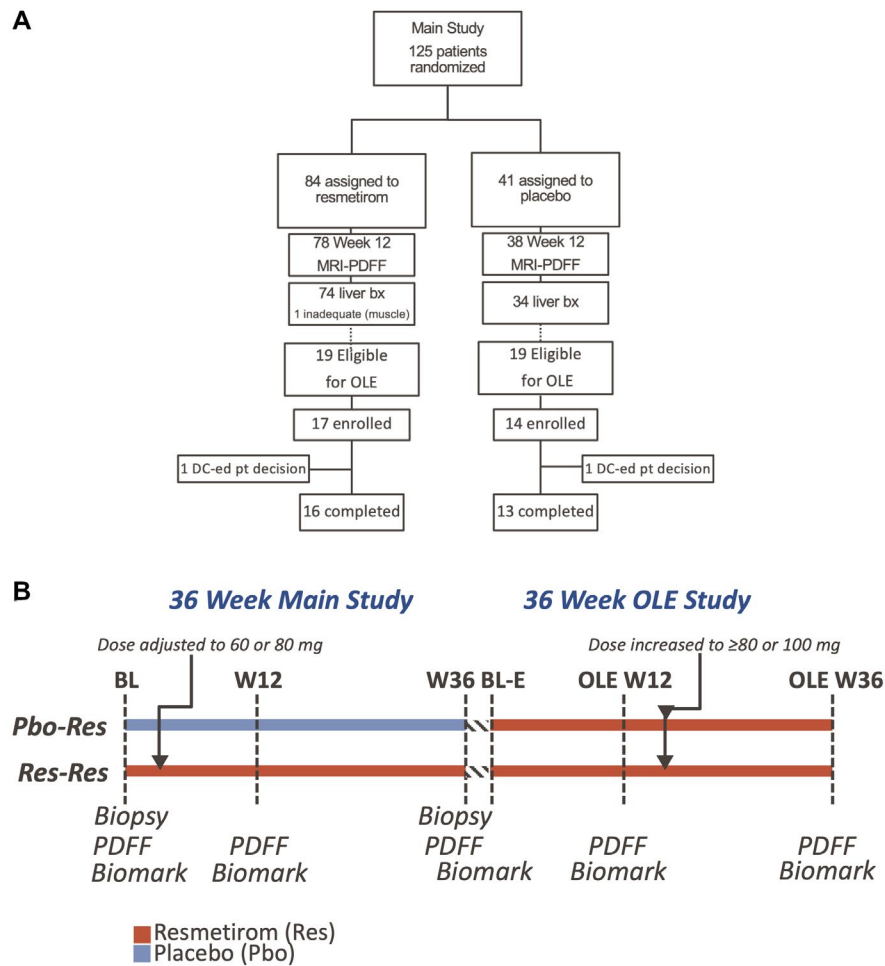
A

Main Study
125 patients randomized

84 assigned to resmetirom

41 assigned to placebo

78 Week 12 MRI-PDFF

38 Week 12 MRI-PDFF

74 liver bx
1 inadequate (muscle)

34 liver bx

19 Eligible for OLE

19 Eligible for OLE

17 enrolled

14 enrolled

1 DC-ed pt decision

1 DC-ed pt decision

16 completed

13 completed

B

36 Week Main Study

36 Week OLE Study

Dose adjusted to 60 or 80 mg

Dose increased to ≥80 or 100 mg

BL W12 W36 BL-E OLE W12 OLE W36

Pbo-Res

Res-Res

Biopsy
PDFF
Biomark

PDFF
Biomark

Biopsy
PDFF
Biomark

PDFF
Biomark

PDFF
Biomark

Resmetirom (Res)
Placebo (Pbo)